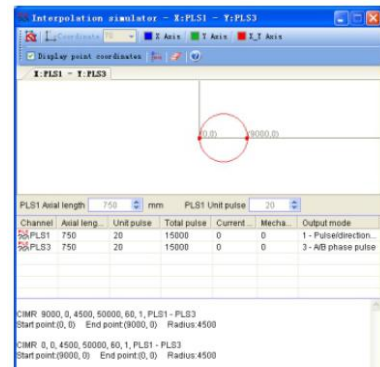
Interpolation simulator - X:PLS1 - Y:PLS3

Coordinate X Axis Y Axis X_Y Axis

Display point coordinates

X:PLS1 - Y:PLS3

(0,0) (9000,0)

PLS1 Axial length 750 mm PLS1 Unit pulse 20

| Channel | Axial leng... | Unit pulse | Total pulse | Current ... | Mecha... | Output mode |
|---|---|---|---|---|---|---|
| PLS1 | 750 | 20 | 15000 | 0 | 0 | 1 - Pulse/direction... |
| PLS3 | 750 | 20 | 15000 | 0 | 0 | 3 - A/B phase pulse |

CIMR 9000, 0, 4500, 50000, 60, 1, PLS1 - PLS3
Start point:(0, 0) End point:(9000, 0) Radius:4500

CIMR 0, 0, 4500, 50000, 60, 1, PLS1 - PLS3
Start point:(9000, 0) End point:(0, 0) Radius:4500